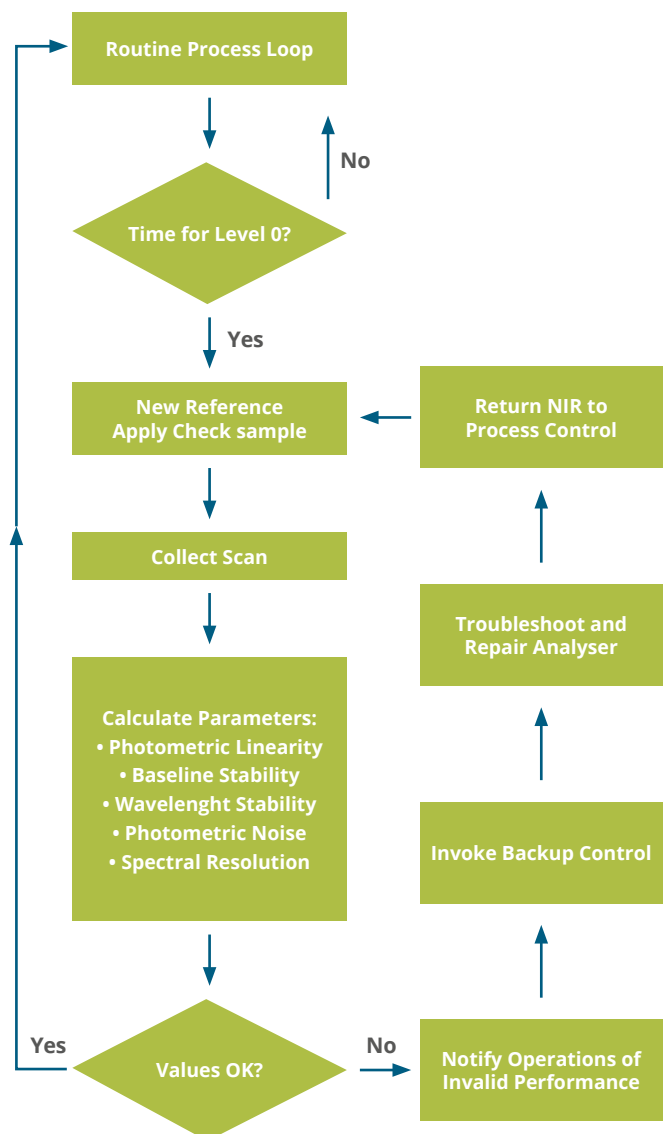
Routine Process Loop

No

Time for Level 0?

Yes

New Reference
Apply Check sample

Return NIR to
Process Control

Collect Scan

Troubleshoot and
Repair Analyser

Calculate Parameters:
• Photometric Linearity
• Baseline Stability
• Wavelenght Stability
• Photometric Noise
• Spectral Resolution

Invoke Backup Control

Yes

Values OK?

No

Notify Operations of
Invalid Performance